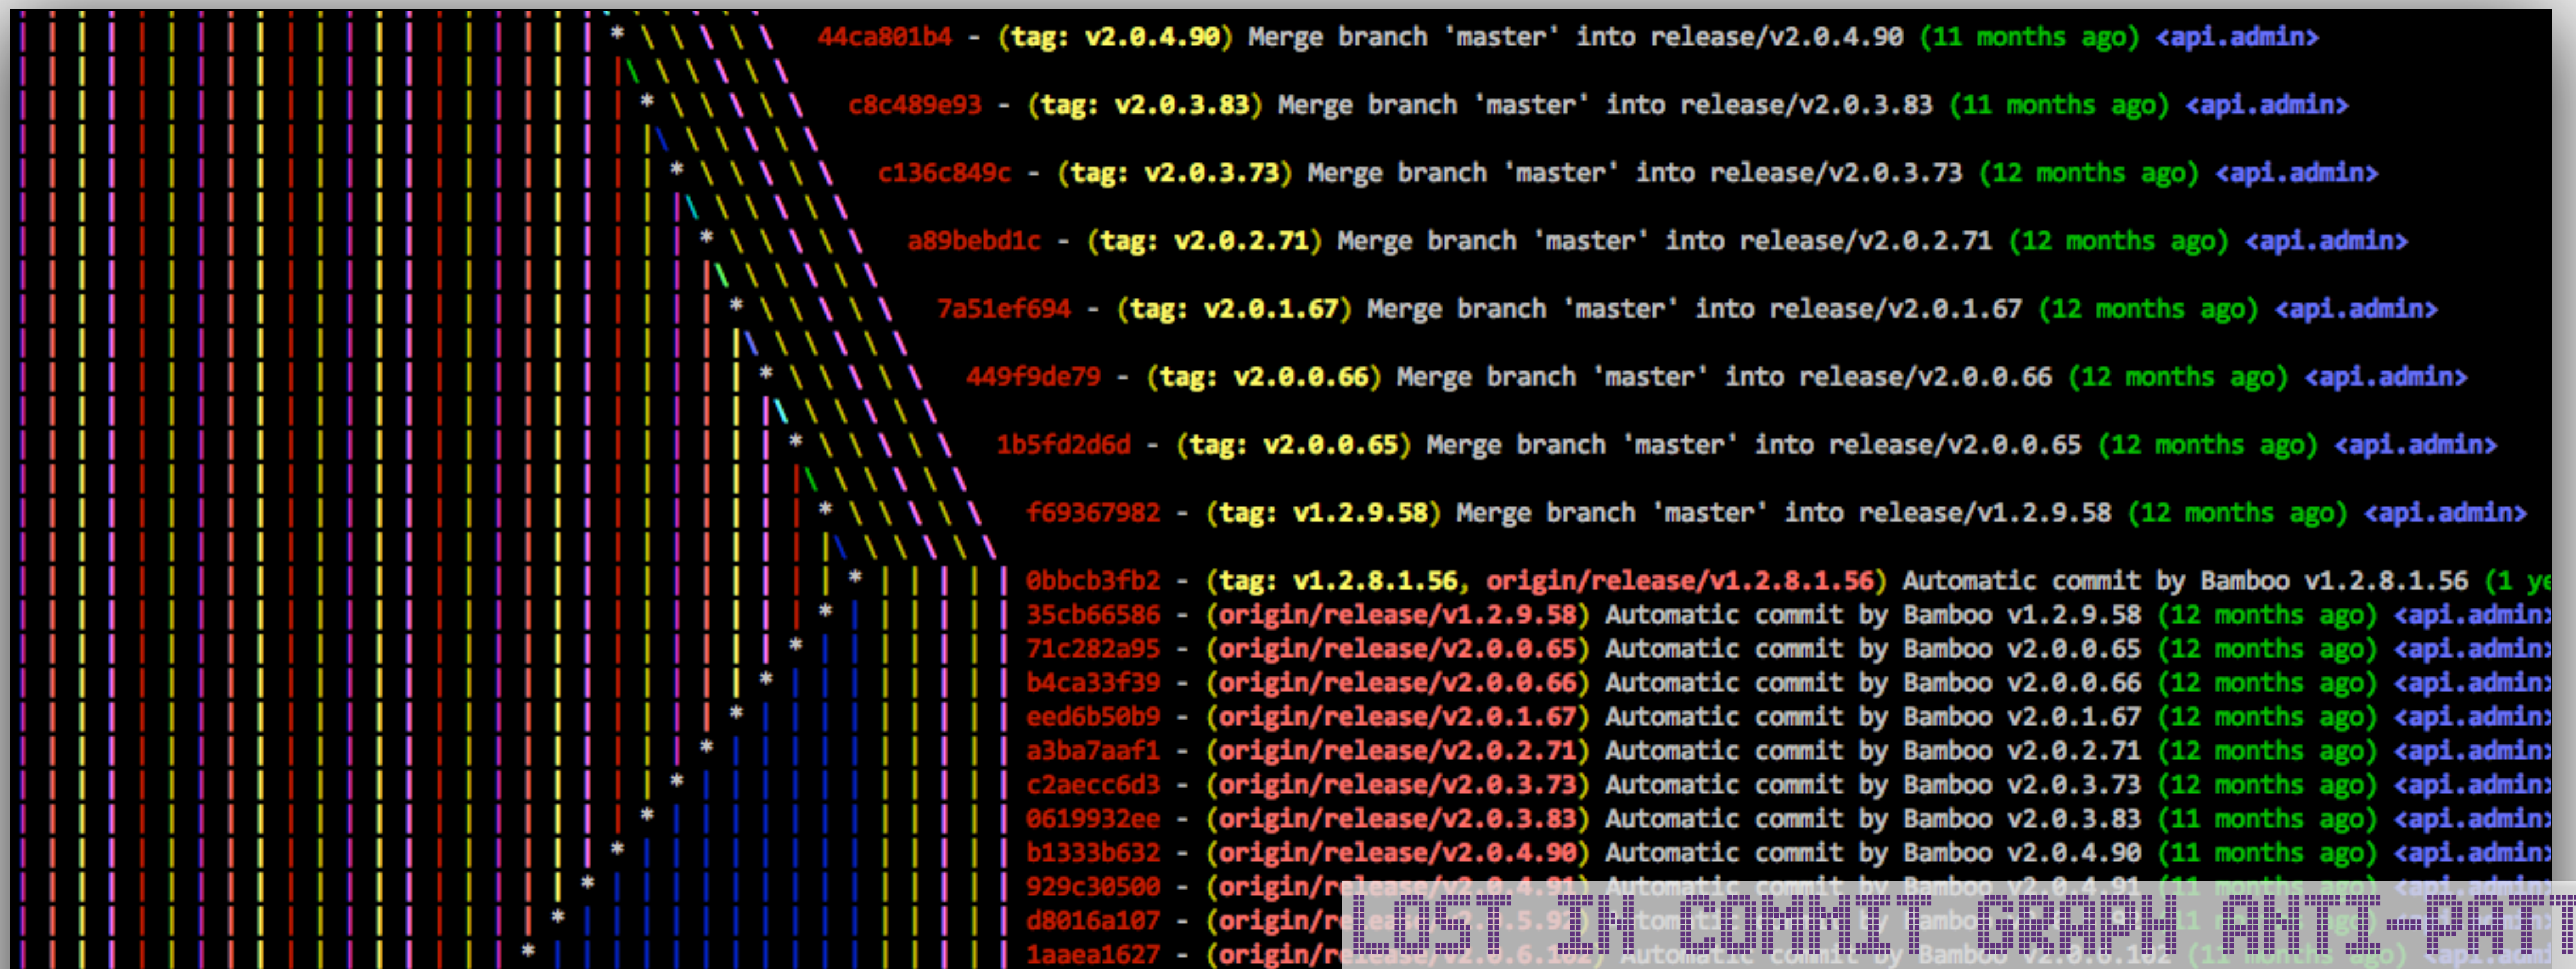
44ca801b4 - (tag: v2.0.4.90) Merge branch 'master' into release/v2.0.4.90 (11 months ago) <api.admin>
c8c489e93 - (tag: v2.0.3.83) Merge branch 'master' into release/v2.0.3.83 (11 months ago) <api.admin>
c136c849c - (tag: v2.0.3.73) Merge branch 'master' into release/v2.0.3.73 (12 months ago) <api.admin>
a89bebd1c - (tag: v2.0.2.71) Merge branch 'master' into release/v2.0.2.71 (12 months ago) <api.admin>
7a51ef694 - (tag: v2.0.1.67) Merge branch 'master' into release/v2.0.1.67 (12 months ago) <api.admin>
449f9de79 - (tag: v2.0.0.66) Merge branch 'master' into release/v2.0.0.66 (12 months ago) <api.admin>
1b5fd2d6d - (tag: v2.0.0.65) Merge branch 'master' into release/v2.0.0.65 (12 months ago) <api.admin>
f69367982 - (tag: v1.2.9.58) Merge branch 'master' into release/v1.2.9.58 (12 months ago) <api.admin>
0bbcb3fb2 - (tag: v1.2.8.1.56, origin/release/v1.2.8.1.56) Automatic commit by Bamboo v1.2.8.1.56 (1 ye
35cb66586 - (origin/release/v1.2.9.58) Automatic commit by Bamboo v1.2.9.58 (12 months ago) <api.admin>
71c282a95 - (origin/release/v2.0.0.65) Automatic commit by Bamboo v2.0.0.65 (12 months ago) <api.admin>
b4ca33f39 - (origin/release/v2.0.0.66) Automatic commit by Bamboo v2.0.0.66 (12 months ago) <api.admin>
eed6b50b9 - (origin/release/v2.0.1.67) Automatic commit by Bamboo v2.0.1.67 (12 months ago) <api.admin>
a3ba7aaf1 - (origin/release/v2.0.2.71) Automatic commit by Bamboo v2.0.2.71 (12 months ago) <api.admin>
c2aecc6d3 - (origin/release/v2.0.3.73) Automatic commit by Bamboo v2.0.3.73 (12 months ago) <api.admin>
0619932ee - (origin/release/v2.0.3.83) Automatic commit by Bamboo v2.0.3.83 (11 months ago) <api.admin>
b1333b632 - (origin/release/v2.0.4.90) Automatic commit by Bamboo v2.0.4.90 (11 months ago) <api.admin>
929c30500 - (origin/release/v2.0.4.91) Automatic commit by Bamboo v2.0.4.91 (11 months ago) <api.admin>
d8016a107 - (origin/r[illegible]5.92) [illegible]
1aaea1627 - (origin/r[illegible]6.102) Automatic commit by Bamboo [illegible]
LOST IN COMMIT GRAPH ANTI-PATT